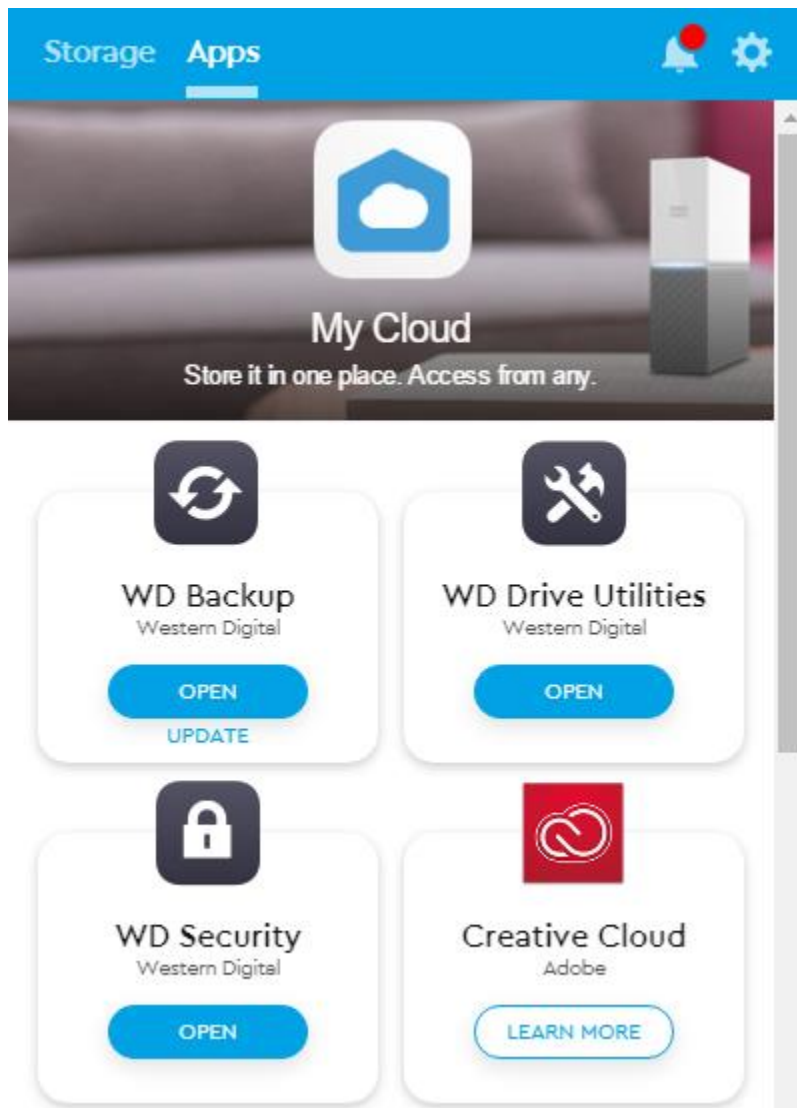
Storage Apps

My Cloud
Store it in one place. Access from any.

WD Backup
Western Digital
OPEN
UPDATE

WD Drive Utilities
Western Digital
OPEN

WD Security
Western Digital
OPEN

Creative Cloud
Adobe
LEARN MORE